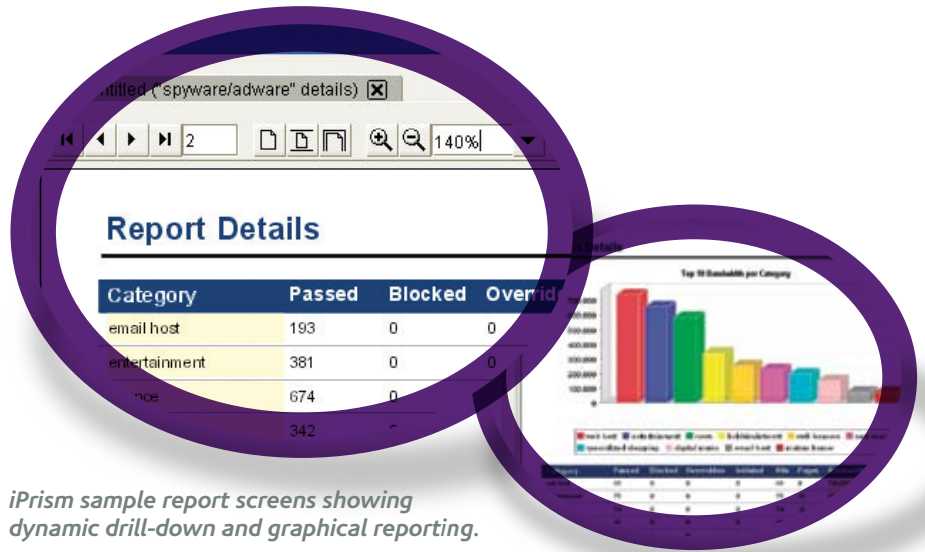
ntitled ("spyware/adware" details)

2

140%

Report Details

| Category | Passed | Blocked | Overrid |
|---|---|---|---|
| email host | 193 | 0 | 0 |
| entertainment | 381 | 0 | 0 |
| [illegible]nce | 674 | 0 | |
| | 342 | | |

Top 10 Bandwidth per Category

iPrism sample report screens showing dynamic drill-down and graphical reporting.